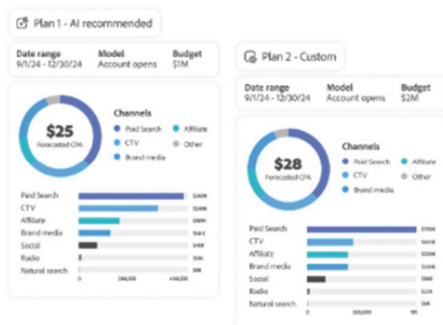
Plan 1 - AI recommended

Date range
9/1/24 - 12/30/24

Model
Account opens

Budget
$1M

$25
Forecasted CPA

Channels
Paid Search
Affiliate
CTV
Other
Brand media

Paid Search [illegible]
CTV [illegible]
Affiliate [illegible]
Brand media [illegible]
Social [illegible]
Radio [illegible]
Natural search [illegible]

0 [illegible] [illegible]

Plan 2 - Custom

Date range
9/1/24 - 12/30/24

Model
Account opens

Budget
$2M

$28
Forecasted CPA

Channels
Paid Search
Affiliate
CTV
Other
Brand media

Paid Search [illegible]
CTV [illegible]
Affiliate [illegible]
Brand media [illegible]
Social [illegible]
Radio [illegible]
Natural search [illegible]

0 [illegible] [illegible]